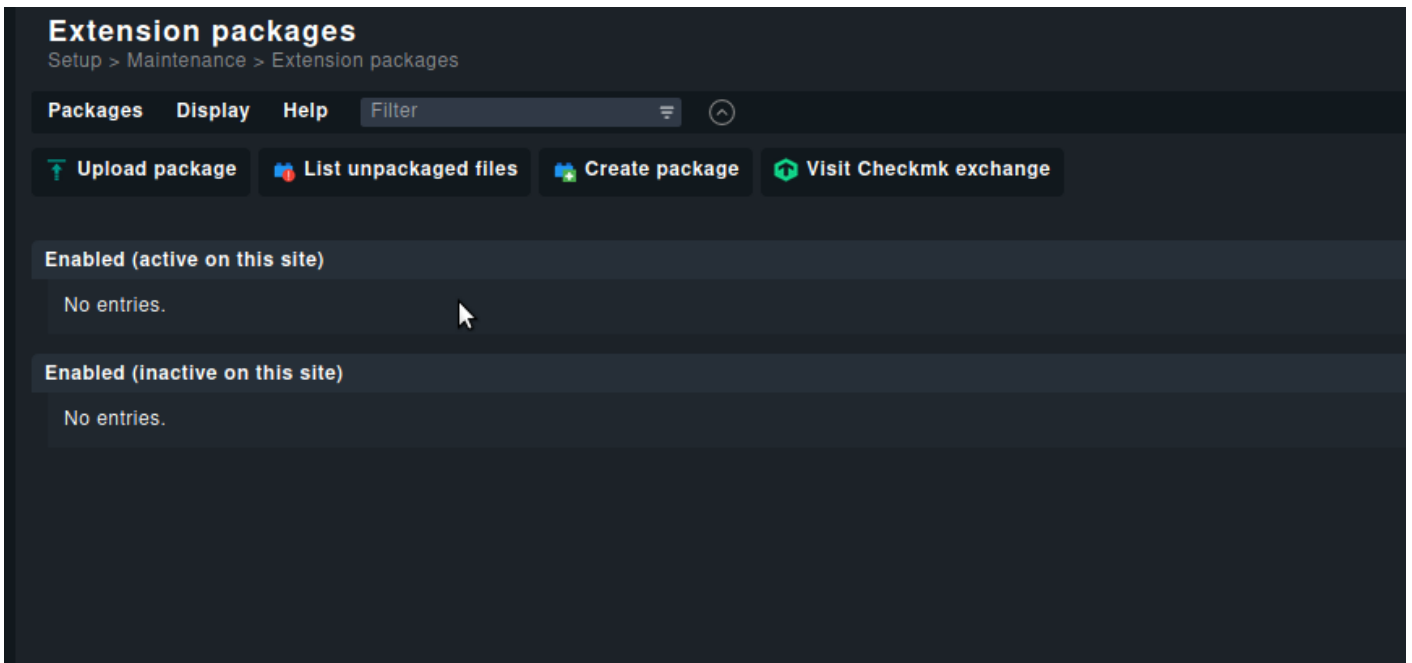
Extension packages
Setup > Maintenance > Extension packages

Packages Display Help Filter

Upload package List unpackaged files Create package Visit Checkmk exchange

Enabled (active on this site)

No entries.

Enabled (inactive on this site)

No entries.